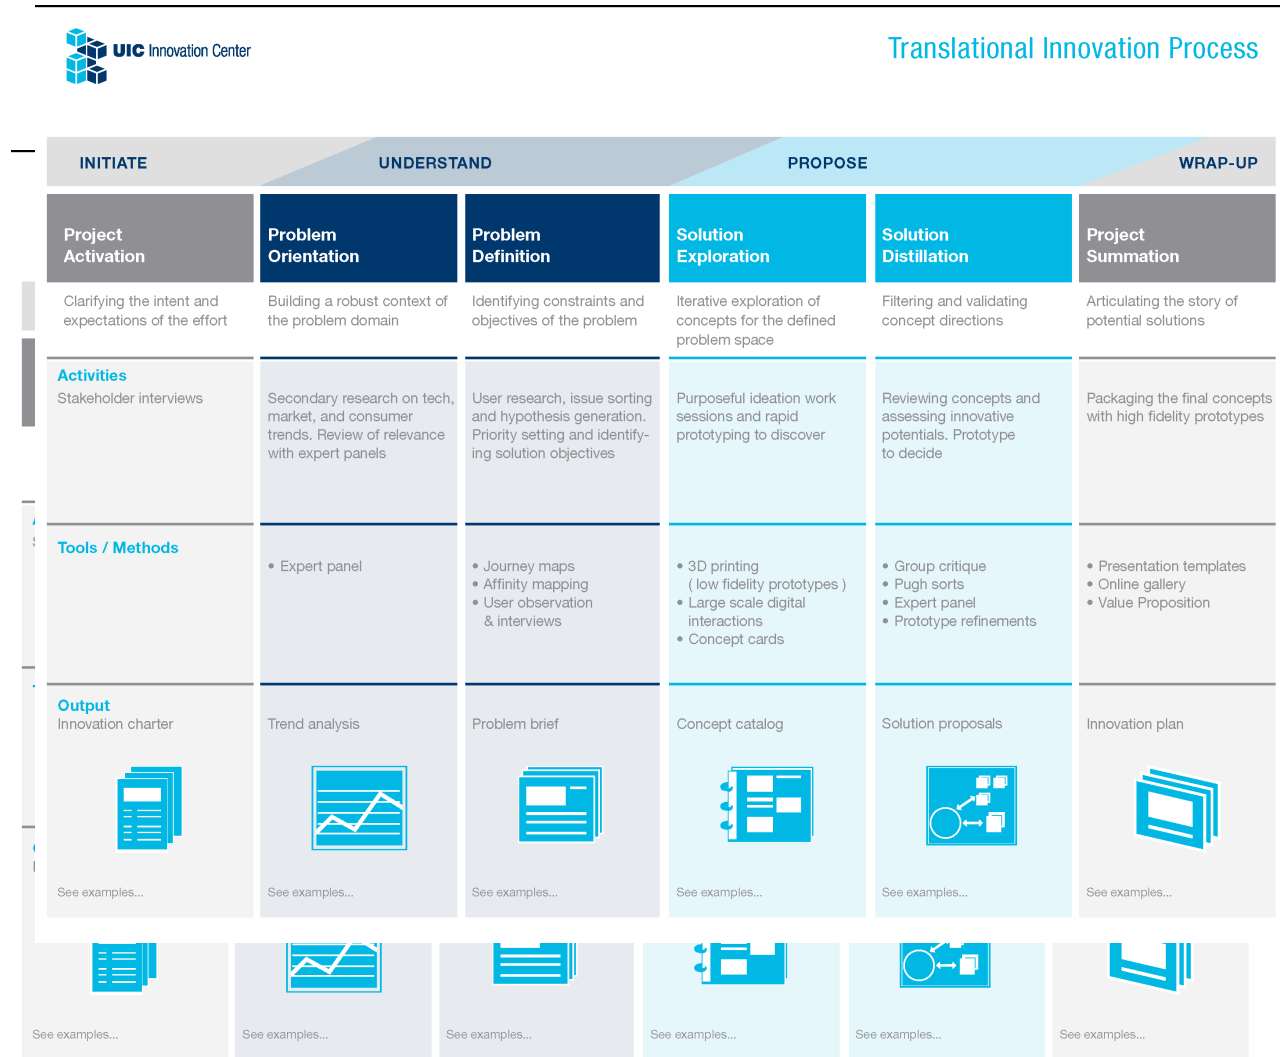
UIC Innovation Center

Translational Innovation Process

INITIATE UNDERSTAND PROPOSE WRAP-UP

| Project Activation | Problem Orientation | Problem Definition | Solution Exploration | Solution Distillation | Project Summation |
|---|---|---|---|---|---|
| Clarifying the intent and expectations of the effort | Building a robust context of the problem domain | Identifying constraints and objectives of the problem | Iterative exploration of concepts for the defined problem space | Filtering and validating concept directions | Articulating the story of potential solutions |
| **Activities** Stakeholder interviews | Secondary research on tech, market, and consumer trends. Review of relevance with expert panels | User research, issue sorting and hypothesis generation. Priority setting and identifying solution objectives | Purposeful ideation work sessions and rapid prototyping to discover | Reviewing concepts and assessing innovative potentials. Prototype to decide | Packaging the final concepts with high fidelity prototypes |
| **Tools / Methods** | • Expert panel | • Journey maps • Affinity mapping • User observation & interviews | • 3D printing ( low fidelity prototypes ) • Large scale digital interactions • Concept cards | • Group critique • Pugh sorts • Expert panel • Prototype refinements | • Presentation templates • Online gallery • Value Proposition |
| **Output** Innovation charter | Trend analysis | Problem brief | Concept catalog | Solution proposals | Innovation plan |
| See examples... | See examples... | See examples... | See examples... | See examples... | See examples... |

See examples... See examples... See examples... See examples... See examples... See examples...